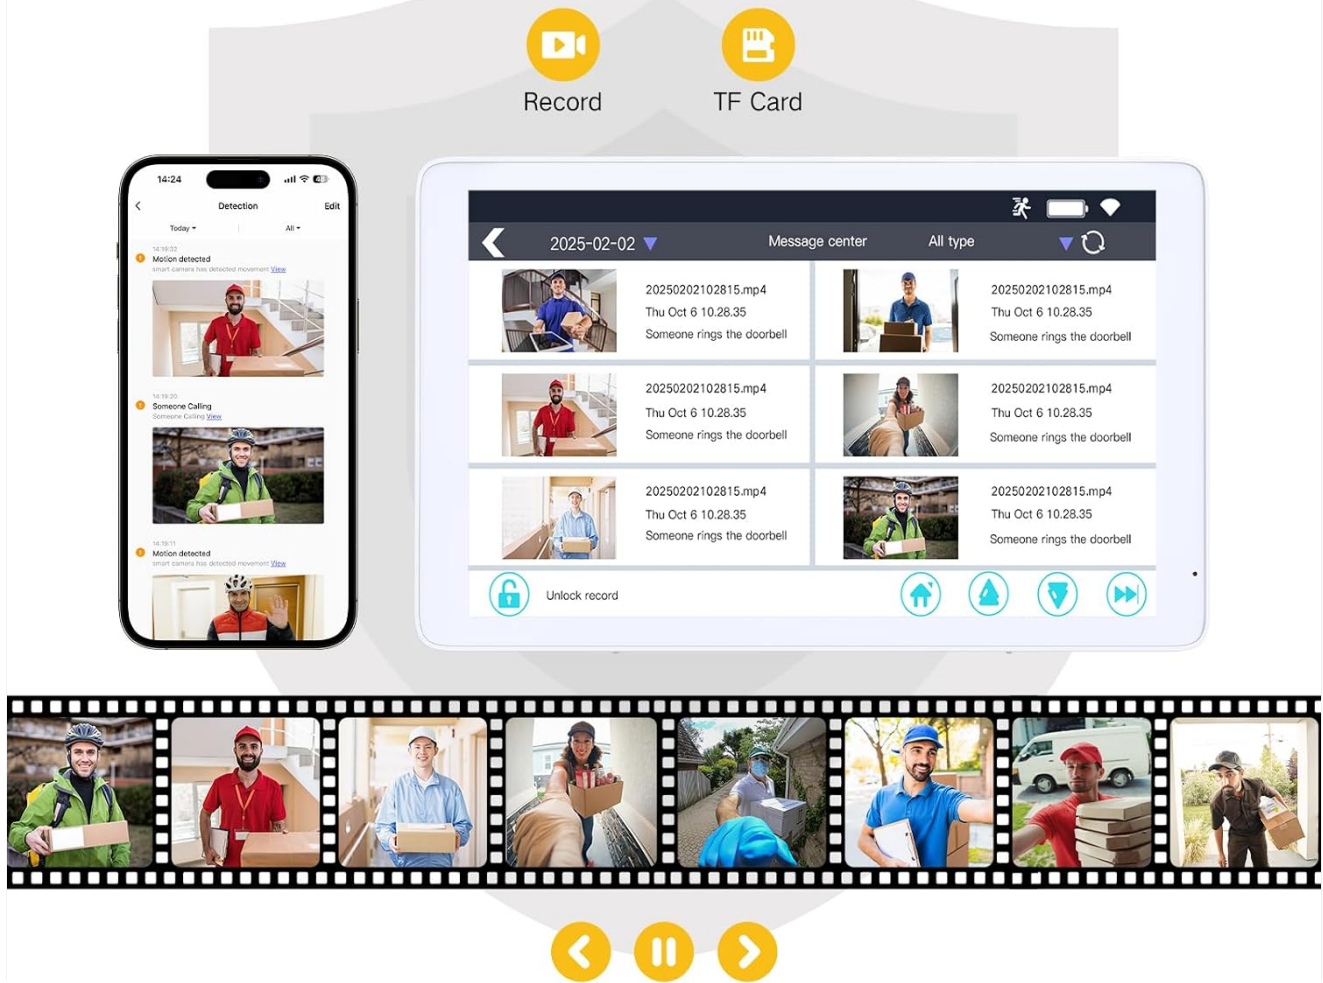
Record

TF Card

14:24

Detection

Edit

Today

All

14:18:32

Motion detected

smart camera has detected movement View

14:19:20

Someone Calling

Someone Calling View

14:19:11

Motion detected

smart camera has detected movement View

2025-02-02

Message center

All type

20250202102815.mp4
Thu Oct 6 10.28.35
Someone rings the doorbell

20250202102815.mp4
Thu Oct 6 10.28.35
Someone rings the doorbell

20250202102815.mp4
Thu Oct 6 10.28.35
Someone rings the doorbell

20250202102815.mp4
Thu Oct 6 10.28.35
Someone rings the doorbell

20250202102815.mp4
Thu Oct 6 10.28.35
Someone rings the doorbell

20250202102815.mp4
Thu Oct 6 10.28.35
Someone rings the doorbell

Unlock record